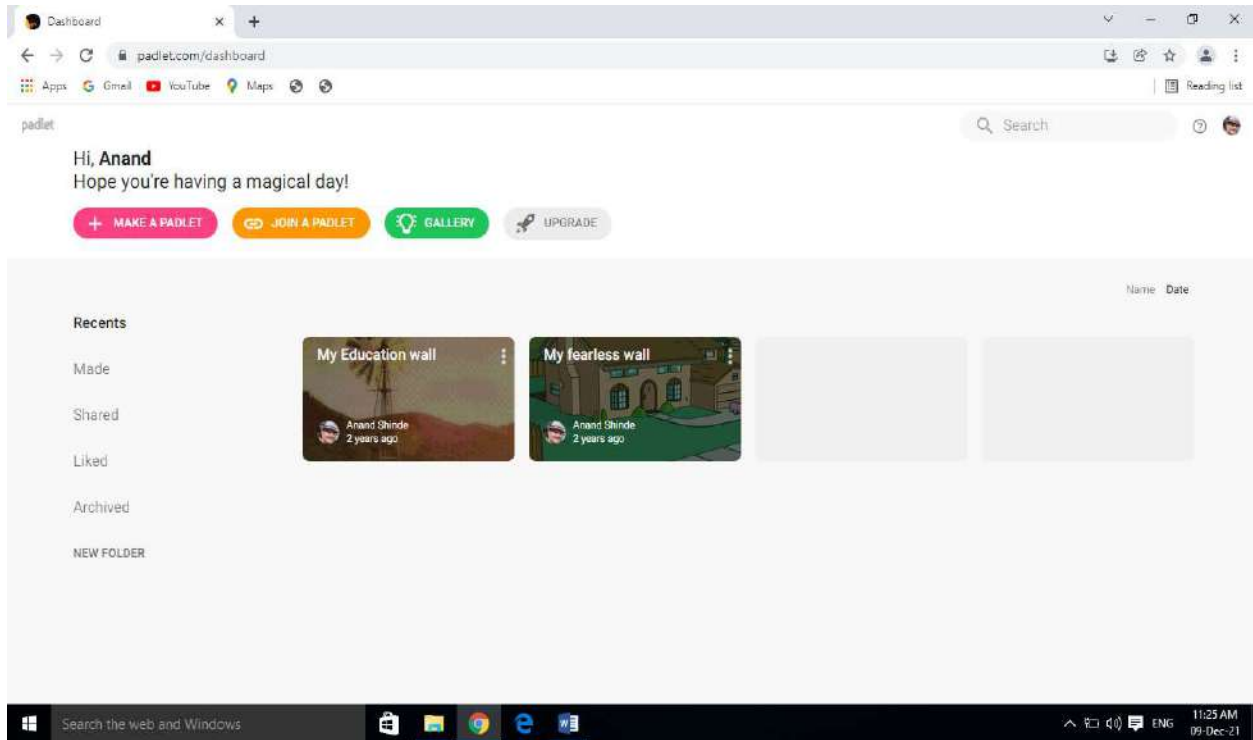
Dashboard

padlet.com/dashboard

Apps Gmail YouTube Maps

Reading list

padlet

Search

Hi, Anand
Hope you're having a magical day!

MAKE A PADLET
JOIN A PADLET
GALLERY
UPGRADE

Name Date

Recents

Made

Shared

Liked

Archived

NEW FOLDER

My Education wall
Anand Shinde
2 years ago

My fearless wall
Anand Shinde
2 years ago

Search the web and Windows

ENG 11:25 AM 09-Dec-21